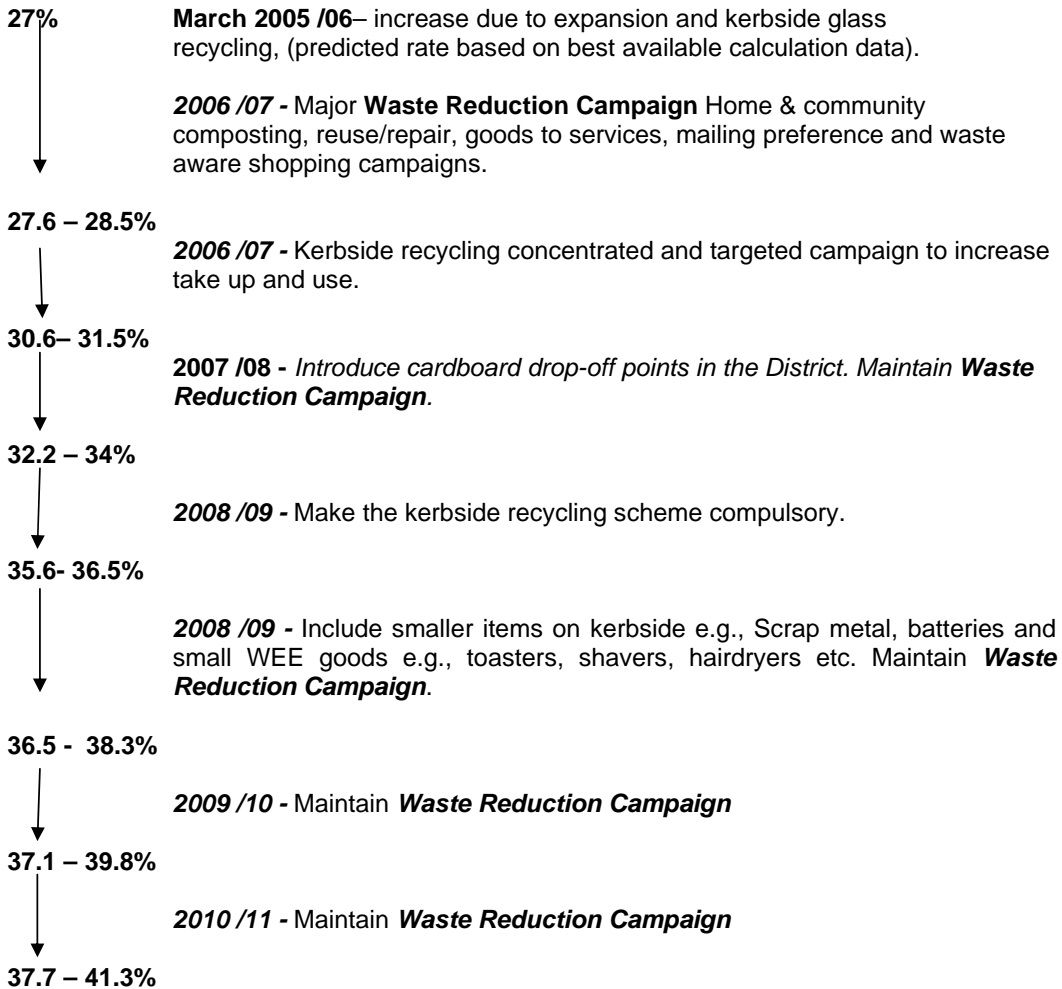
27%

March 2005 /06– increase due to expansion and kerbside glass recycling, (predicted rate based on best available calculation data).

2006 /07 - Major Waste Reduction Campaign Home & community composting, reuse/repair, goods to services, mailing preference and waste aware shopping campaigns.

27.6 – 28.5%

2006 /07 - Kerbside recycling concentrated and targeted campaign to increase take up and use.

30.6– 31.5%

2007 /08 - Introduce cardboard drop-off points in the District. Maintain Waste Reduction Campaign.

32.2 – 34%

2008 /09 - Make the kerbside recycling scheme compulsory.

35.6- 36.5%

2008 /09 - Include smaller items on kerbside e.g., Scrap metal, batteries and small WEE goods e.g., toasters, shavers, hairdryers etc. Maintain Waste Reduction Campaign.

36.5 - 38.3%

2009 /10 - Maintain Waste Reduction Campaign

37.1 – 39.8%

2010 /11 - Maintain Waste Reduction Campaign

37.7 – 41.3%